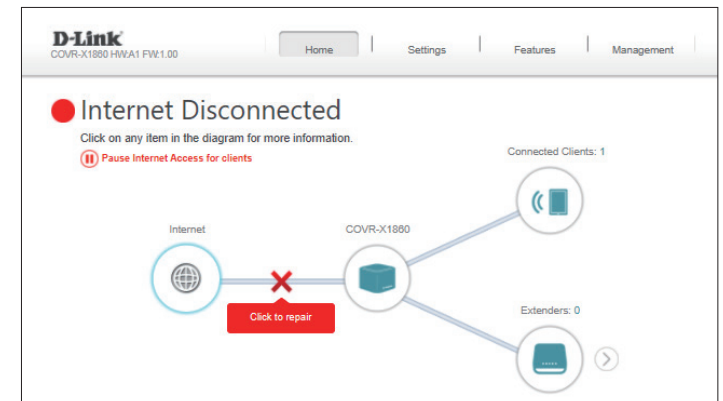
D-Link
COVR-X1860 HW:A1 FW:1.00

Home | Settings | Features | Management

Internet Disconnected

Click on any item in the diagram for more information.

Pause Internet Access for clients

Connected Clients: 1

Internet

COVR-X1860

Click to repair

Extenders: 0